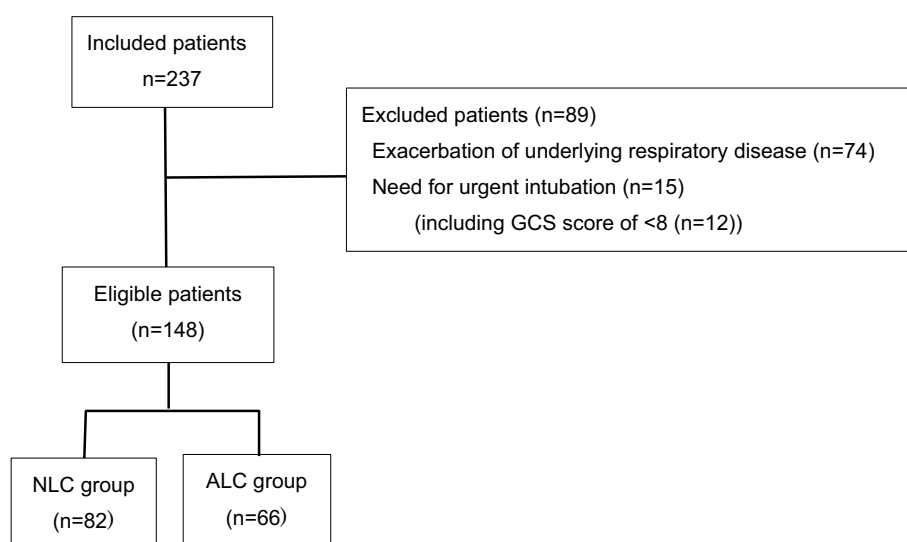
Included patients
n=237

Excluded patients (n=89)
Exacerbation of underlying respiratory disease (n=74)
Need for urgent intubation (n=15)
(including GCS score of <8 (n=12))

Eligible patients
(n=148)

NLC group
(n=82)

ALC group
(n=66)